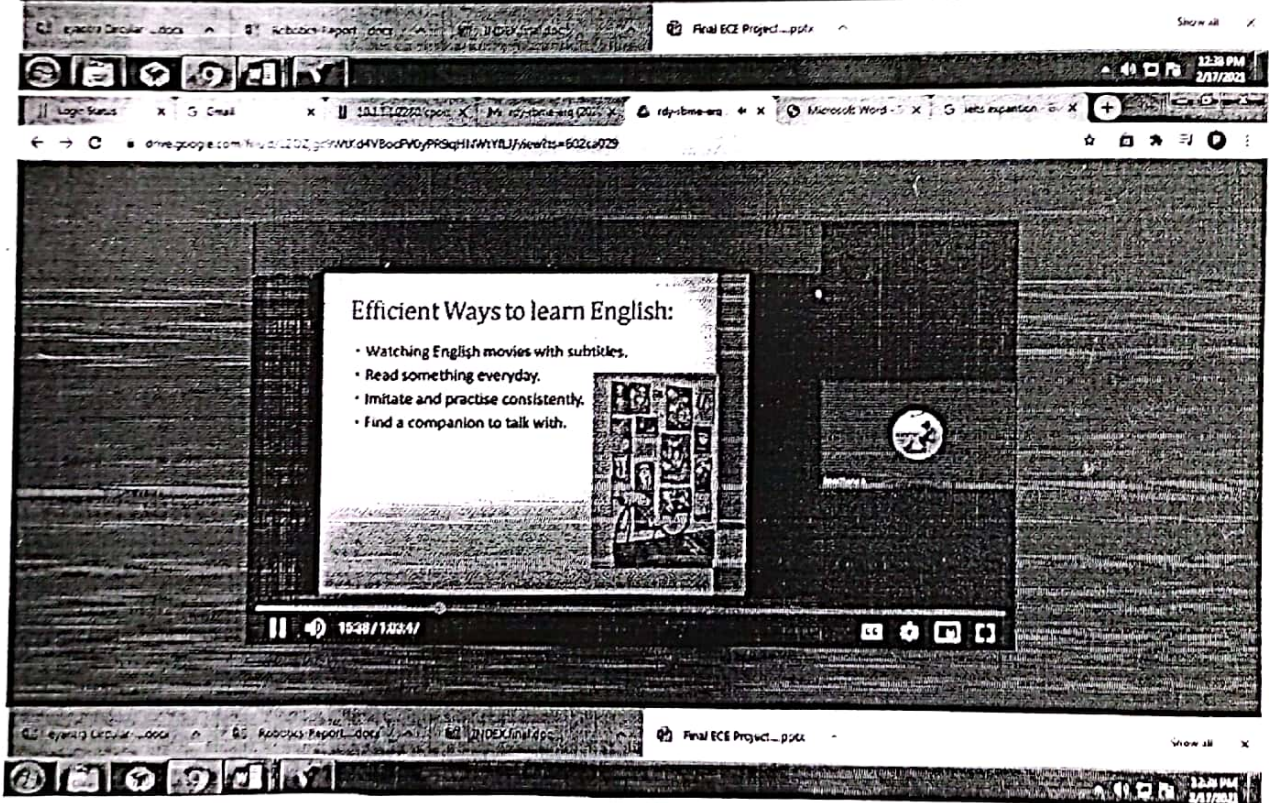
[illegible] Circular ...docx ^ Robotics Report .docx ^ INDEX final.docx ^ Final ECE Project ...pptx ^ Show all ×

12:38 PM 2/17/2021

Login Status × Gmail × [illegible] × rdy-sbme-erq × Microsoft Word - × lets expantion ×

drive.google.com/file/d/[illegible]/view?ts=602ca029

Efficient Ways to learn English:

• Watching English movies with subtitles.
• Read something everyday.
• Imitate and practise consistently.
• Find a companion to talk with.

15:38 / 1:03:47

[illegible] Circular ...docx ^ Robotics Report .docx ^ INDEX final.docx ^ Final ECE Project ...pptx ^ Show all ×

12:38 PM 2/17/2021